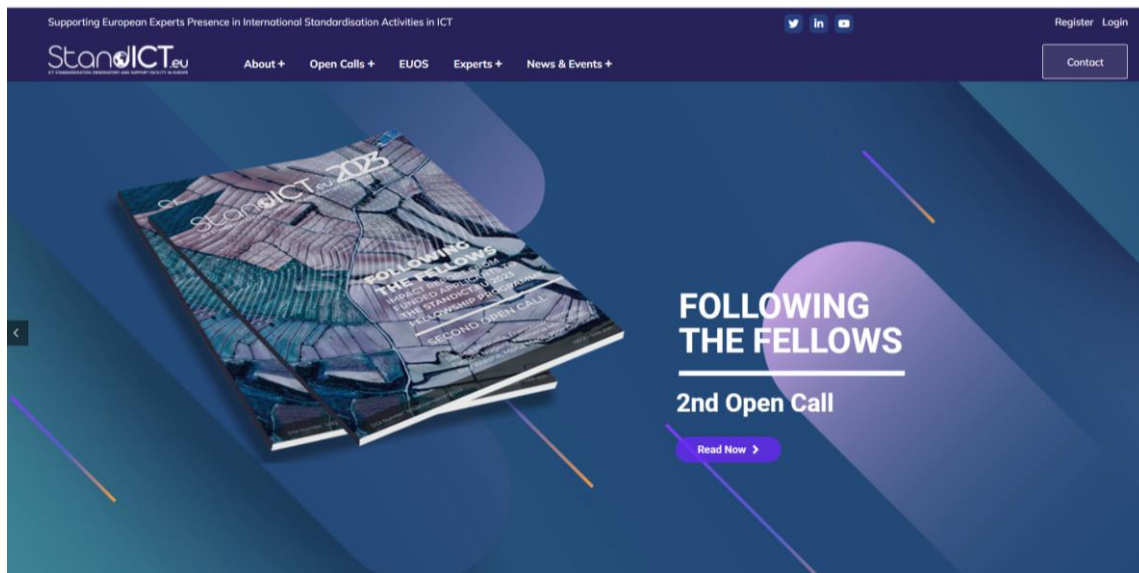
Supporting European Experts Presence in International Standardisation Activities in ICT

Register Login

StandICT.eu

ICT STANDARDISATION OBSERVATORY AND SUPPORT FACILITY IN EUROPE

About + Open Calls + EUOS Experts + News & Events +

Contact

StandICT.eu 2023

FOLLOWING THE FELLOWS

IMPACT BEHIND THE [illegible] FUNDED APPLICANTS OF THE STANDICT.EU 2023 FELLOWSHIP PROGRAMME

SECOND OPEN CALL

FOLLOWING THE FELLOWS

2nd Open Call

Read Now >